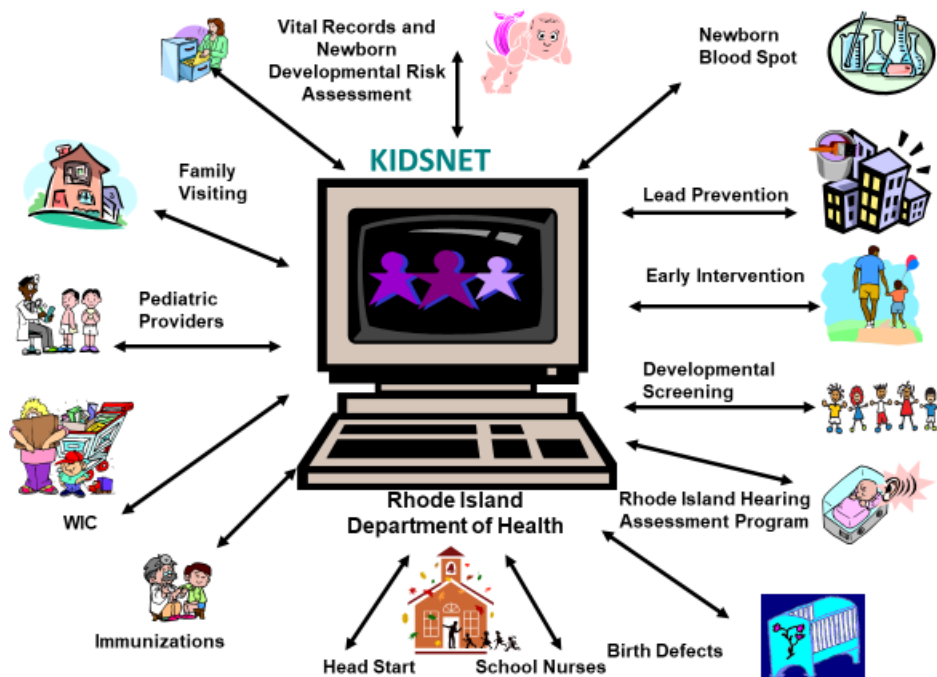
Vital Records and Newborn Developmental Risk Assessment

Newborn Blood Spot

KIDSNET

Family Visiting

Lead Prevention

Early Intervention

Pediatric Providers

Developmental Screening

Rhode Island Hearing Assessment Program

WIC

Rhode Island Department of Health

Immunizations

Head Start

School Nurses

Birth Defects